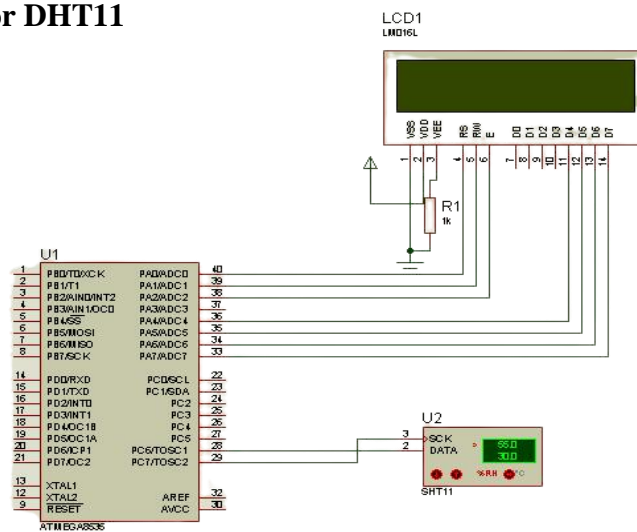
r DHT11

LCD1
LM016L

VSS VDD VEE RS RW E D0 D1 D2 D3 D4 D5 D6 D7
1 2 3 4 5 6 7 8 9 10 11 12 13 14

R1
1k

U1
1 PB0/T0/XCK
2 PB1/T1
3 PB2/AIN0/INT2
4 PB3/AIN1/OC0
5 PB4/SS
6 PB5/MOSI
7 PB6/MISO
8 PB7/SCK
14 PD0/RXD
15 PD1/TXD
16 PD2/INT0
17 PD3/INT1
18 PD4/OC1B
19 PD5/OC1A
20 PD6/ICP1
21 PD7/OC2
13 XTAL1
12 XTAL2
9 RESET

PA0/ADC0 40
PA1/ADC1 39
PA2/ADC2 38
PA3/ADC3 37
PA4/ADC4 36
PA5/ADC5 35
PA6/ADC6 34
PA7/ADC7 33
PC0/SCL 22
PC1/SDA 23
PC2 24
PC3 25
PC4 26
PC5 27
PC6/TOSC1 28
PC7/TOSC2 29
AREF 32
AVCC 30

ATMEGA8535

U2
3 SCK
2 DATA
55.0
30.0
%RH °C
SHT11